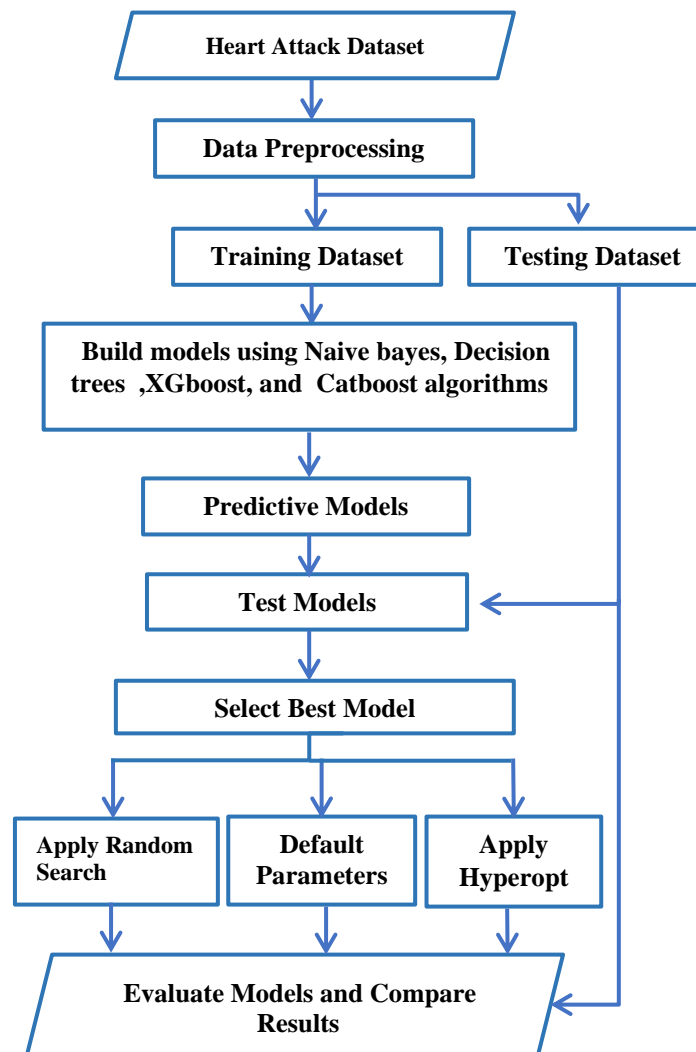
Heart Attack Dataset

Data Preprocessing

Training Dataset

Testing Dataset

Build models using Naive bayes, Decision trees ,XGboost, and Catboost algorithms

Predictive Models

Test Models

Select Best Model

Apply Random Search

Default Parameters

Apply Hyperopt

Evaluate Models and Compare Results